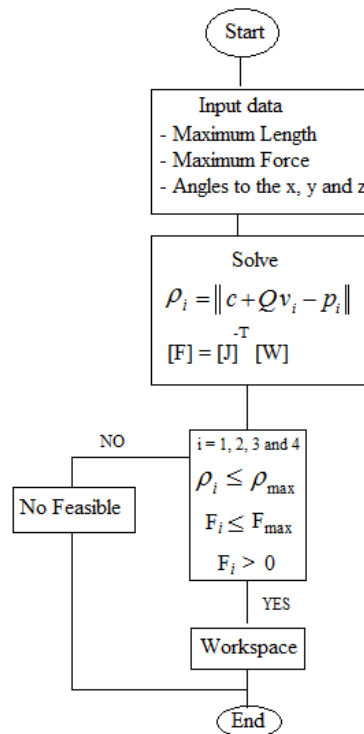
Start

Input data
- Maximum Length
- Maximum Force
- Angles to the x, y and z

Solve
$\rho_i = \| c + Qv_i - p_i \|$
$[F] = [J]^{-T} [W]$

NO

i = 1, 2, 3 and 4
$\rho_i \leq \rho_{max}$
$F_i \leq F_{max}$
$F_i > 0$

No Feasible

YES

Workspace

End